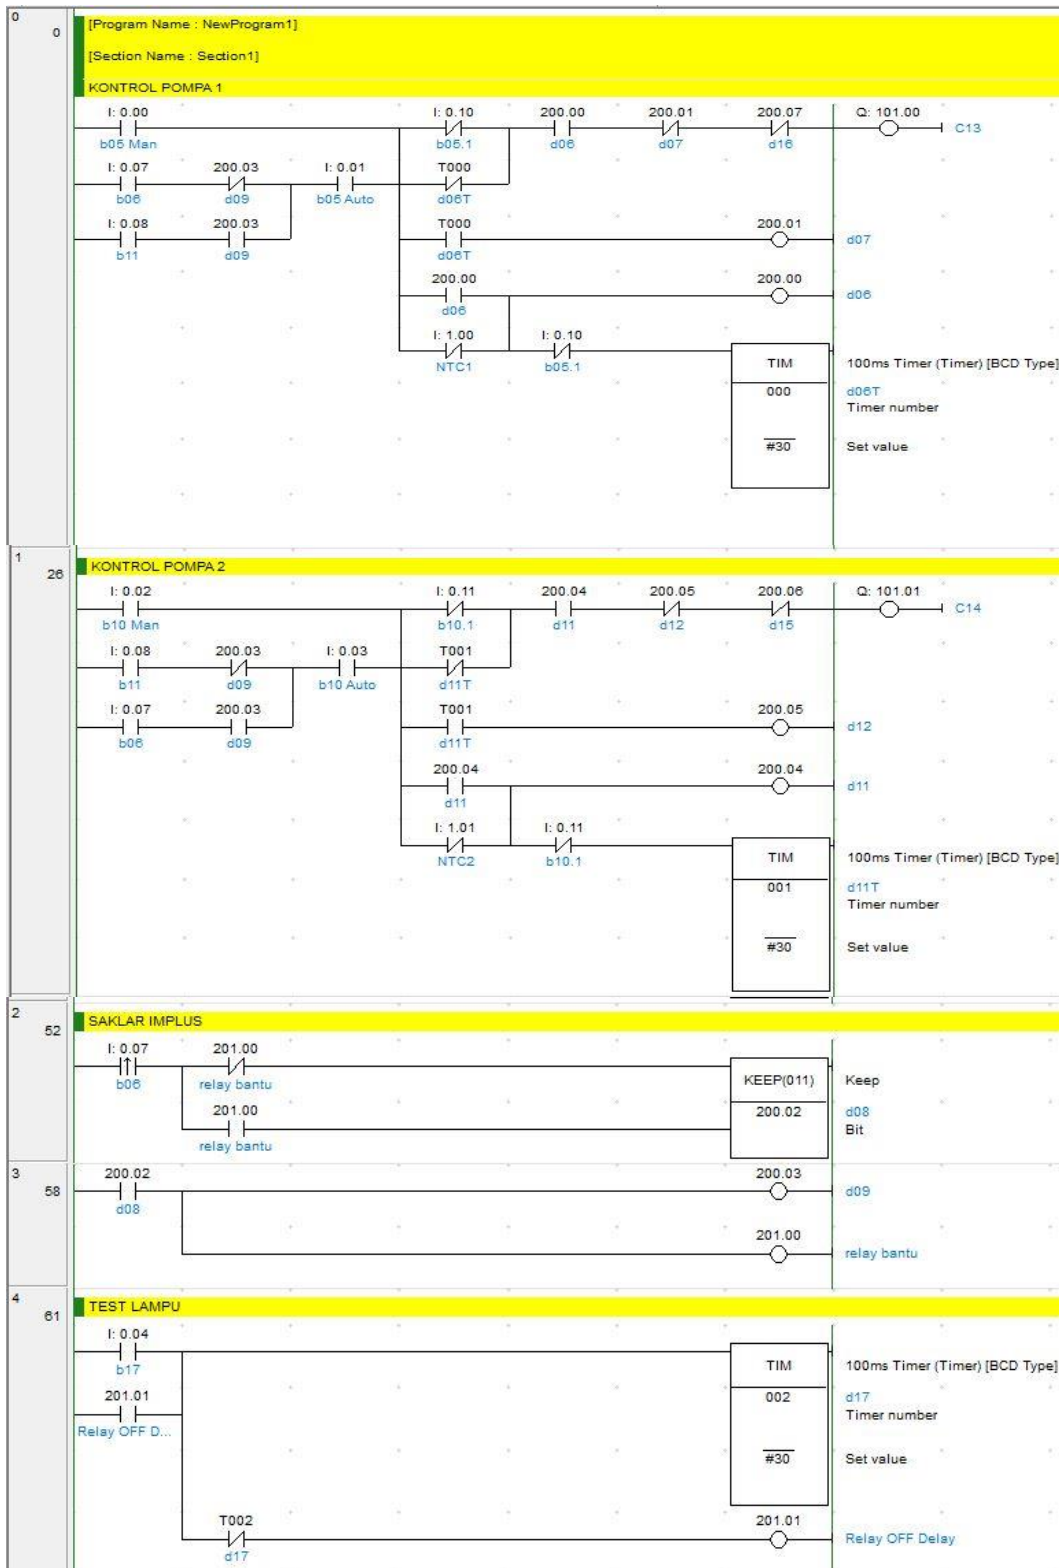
0
0
[Program Name : NewProgram1]

[Section Name : Section1]

KONTROL POMPA 1

I: 0.00
b05 Man
I: 0.10
b05.1
200.00
d06
200.01
d07
200.07
d16
Q: 101.00
C13

I: 0.07
b06
200.03
d09
I: 0.01
b05 Auto
T000
d06T

I: 0.08
b11
200.03
d09
T000
d06T
200.01
d07

200.00
d06
200.00
d06

I: 1.00
NTC1
I: 0.10
b05.1
TIM
000
#30
100ms Timer (Timer) [BCD Type]
d06T
Timer number
Set value

1
26
KONTROL POMPA 2

I: 0.02
b10 Man
I: 0.11
b10.1
200.04
d11
200.05
d12
200.06
d15
Q: 101.01
C14

I: 0.08
b11
200.03
d09
I: 0.03
b10 Auto
T001
d11T

I: 0.07
b06
200.03
d09
T001
d11T
200.05
d12

200.04
d11
200.04
d11

I: 1.01
NTC2
I: 0.11
b10.1
TIM
001
#30
100ms Timer (Timer) [BCD Type]
d11T
Timer number
Set value

2
52
SAKLAR IMPLUS

I: 0.07
b06
201.00
relay bantu
KEEP(011)
200.02
Keep
d08
Bit
201.00
relay bantu

3
58
200.02
d08
200.03
d09
201.00
relay bantu

4
61
TEST LAMPU

I: 0.04
b17
TIM
002
#30
100ms Timer (Timer) [BCD Type]
d17
Timer number
Set value
201.01
Relay OFF D...

T002
d17
201.01
Relay OFF Delay